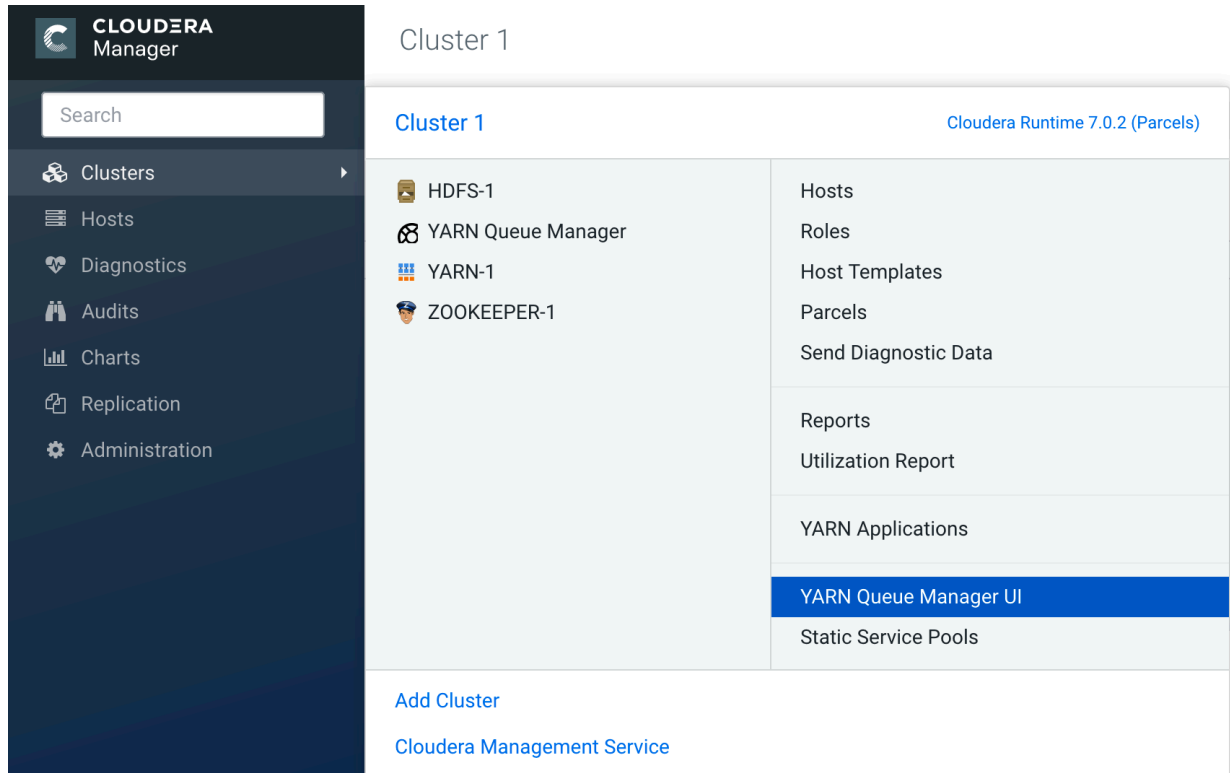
CLOUDERA Manager

Cluster 1

Search

Clusters

Hosts

Diagnostics

Audits

Charts

Replication

Administration

Cluster 1

Cloudera Runtime 7.0.2 (Parcels)

HDFS-1

YARN Queue Manager

YARN-1

ZOOKEEPER-1

Hosts

Roles

Host Templates

Parcels

Send Diagnostic Data

Reports

Utilization Report

YARN Applications

YARN Queue Manager UI

Static Service Pools

Add Cluster

Cloudera Management Service